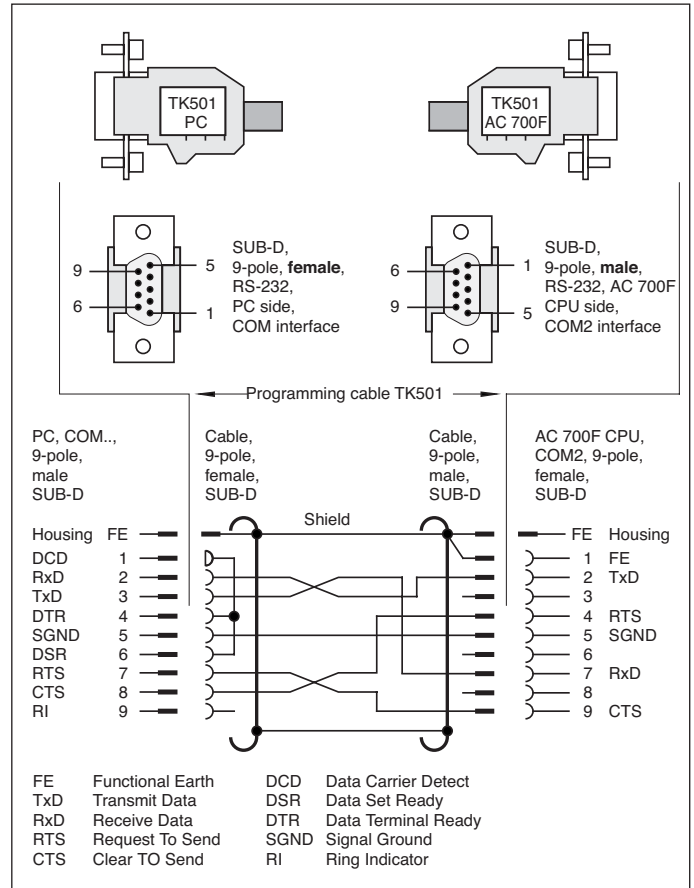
TK501
PC

TK501
AC 700F

9
6
5
1
SUB-D, 9-pole, female, RS-232, PC side, COM interface

6
9
1
5
SUB-D, 9-pole, male, RS-232, AC 700F CPU side, COM2 interface

Programming cable TK501

PC, COM.., 9-pole, male SUB-D

Cable, 9-pole, female, SUB-D

Cable, 9-pole, male, SUB-D

AC 700F CPU, COM2, 9-pole, female, SUB-D

Shield

Housing FE
DCD 1
RxD 2
TxD 3
DTR 4
SGND 5
DSR 6
RTS 7
CTS 8
RI 9

FE Housing
1 FE
2 TxD
3
4 RTS
5 SGND
6
7 RxD
8
9 CTS

| | | | |
|---|---|---|---|
| FE | Functional Earth | DCD | Data Carrier Detect |
| TxD | Transmit Data | DSR | Data Set Ready |
| RxD | Receive Data | DTR | Data Terminal Ready |
| RTS | Request To Send | SGND | Signal Ground |
| CTS | Clear TO Send | RI | Ring Indicator |